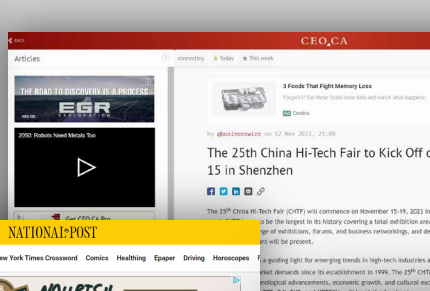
BACK

CEO.CA

Articles

connecting

Today

This week

THE ROAD TO DISCOVERY IS A PROCESS

EGR

EXPLORATION

2050: Robots Need Metals Too

Get CEO.CA Pro

3 Foods That Fight Memory Loss

Ad Condura

by @businesswire on 12 Nov 2023, 21:00

The 25th China Hi-Tech Fair to Kick Off o 15 in Shenzhen

The 25$^{th}$ China Hi-Tech Fair (CHTF) will commence on November 15-19, 2023 in to be the largest in its history covering a total exhibition are ge of exhibitions, forums, and business networking, and de will be present.

a guiding light for emerging trends in high-tech industries a rket demands since its establishment in 1999. The 25$^{th}$ CHTF nological advancements, economic growth, and cultural exc

NATIONAL POST

ew York Times Crossword

Comics

Healthing

Epaper

Driving

Horoscopes

F